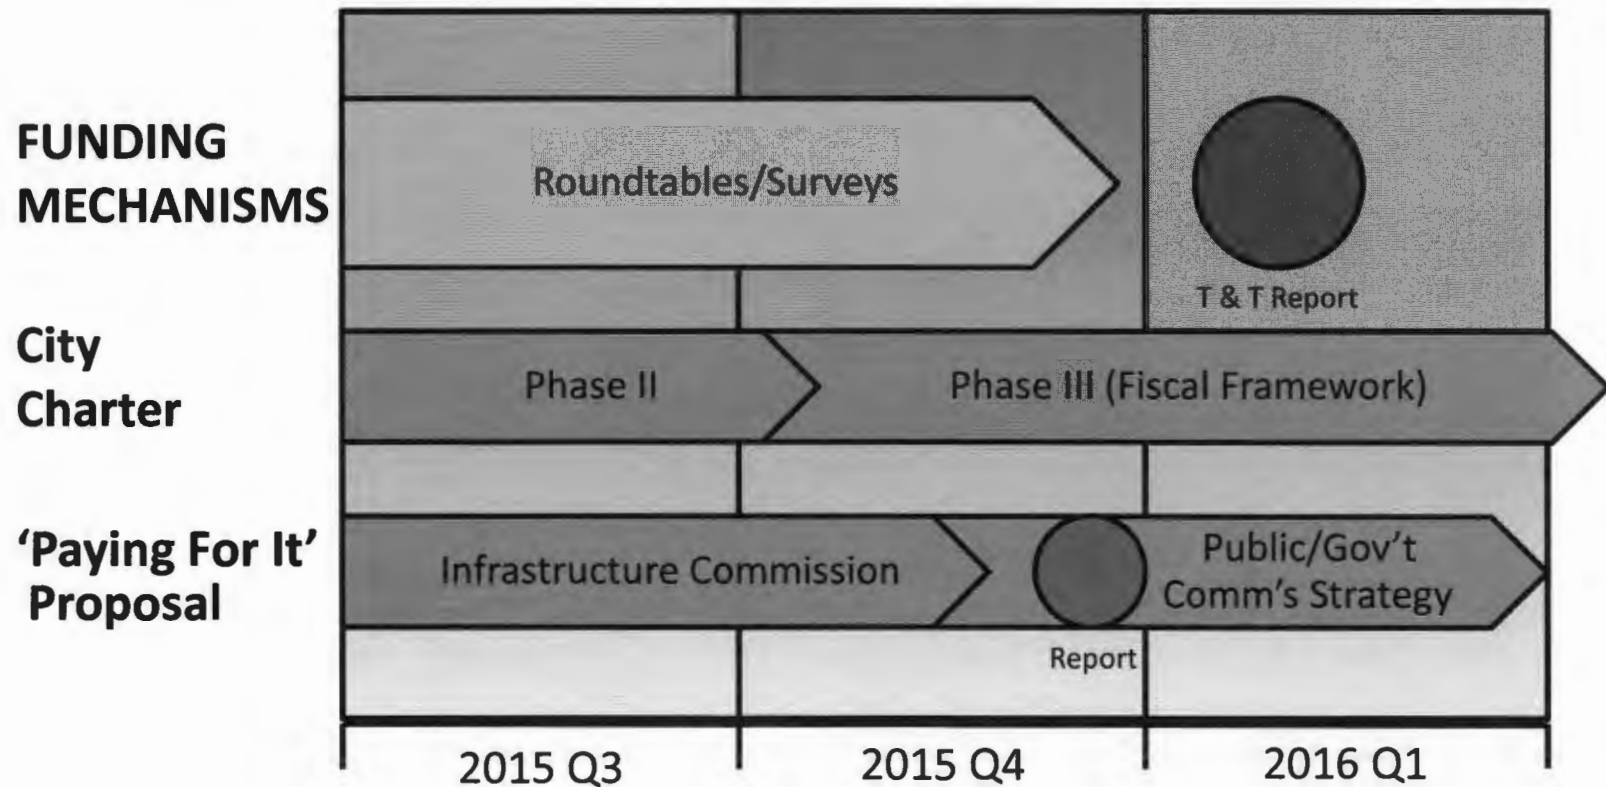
FUNDING MECHANISMS

Roundtables/Surveys

T & T Report

City Charter

Phase II

Phase III (Fiscal Framework)

'Paying For It' Proposal

Infrastructure Commission

Report

Public/Gov't Comm's Strategy

2015 Q3

2015 Q4

2016 Q1